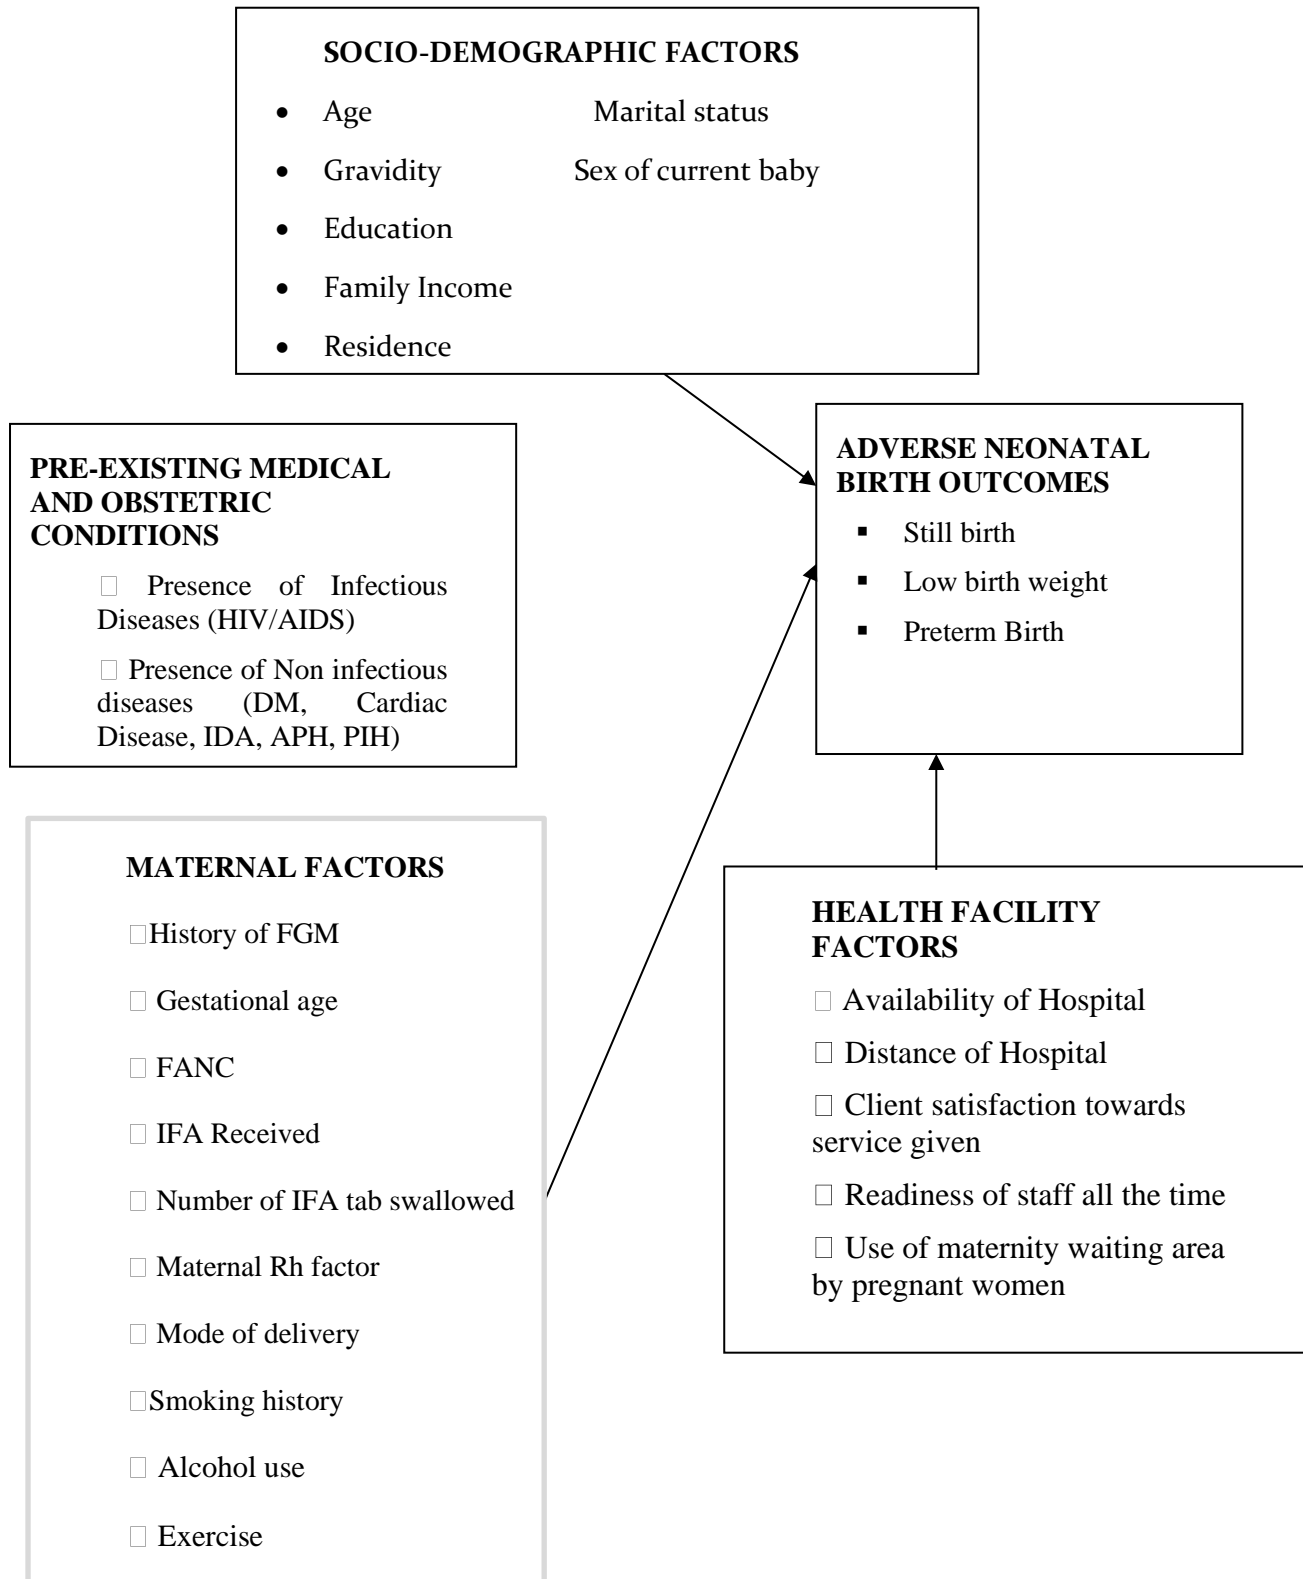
SOCIO-DEMOGRAPHIC FACTORS

- Age Marital status
- Gravidity Sex of current baby
- Education
- Family Income
- Residence

ADVERSE NEONATAL BIRTH OUTCOMES

- Still birth
- Low birth weight
- Preterm Birth

PRE-EXISTING MEDICAL AND OBSTETRIC CONDITIONS

 Presence of Infectious Diseases (HIV/AIDS)

 Presence of Non infectious diseases (DM, Cardiac Disease, IDA, APH, PIH)

MATERNAL FACTORS

History of FGM

 Gestational age

 FANC

 IFA Received

 Number of IFA tab swallowed

 Maternal Rh factor

 Mode of delivery

Smoking history

 Alcohol use

 Exercise

HEALTH FACILITY FACTORS

 Availability of Hospital

 Distance of Hospital

 Client satisfaction towards service given

 Readiness of staff all the time

 Use of maternity waiting area by pregnant women